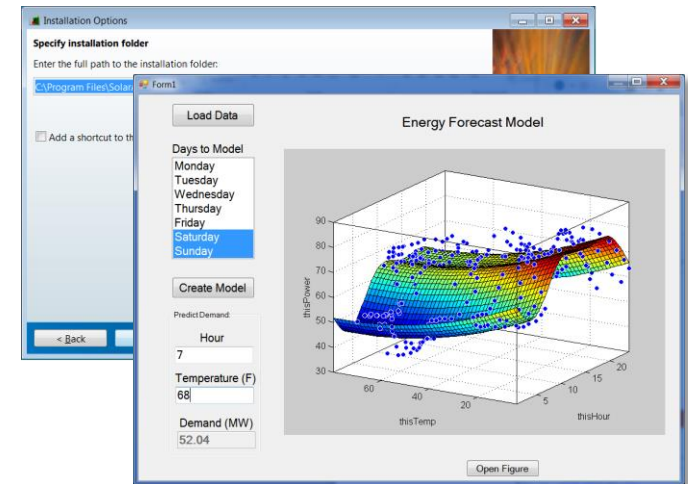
Installation Options

Specify installation folder

Enter the full path to the installation folder:

C:\Program Files\Solar

Add a shortcut to th

< Back

Form1

Load Data

Days to Model

Monday
Tuesday
Wednesday
Thursday
Friday
Saturday
Sunday

Create Model

Predict Demand

Hour

7

Temperature (F)

68

Demand (MW)

52.04

Energy Forecast Model

thisPower

90
80
70
60
50
40
30

60
40
20

thisTemp

5
10
15
20

thisHour

Open Figure